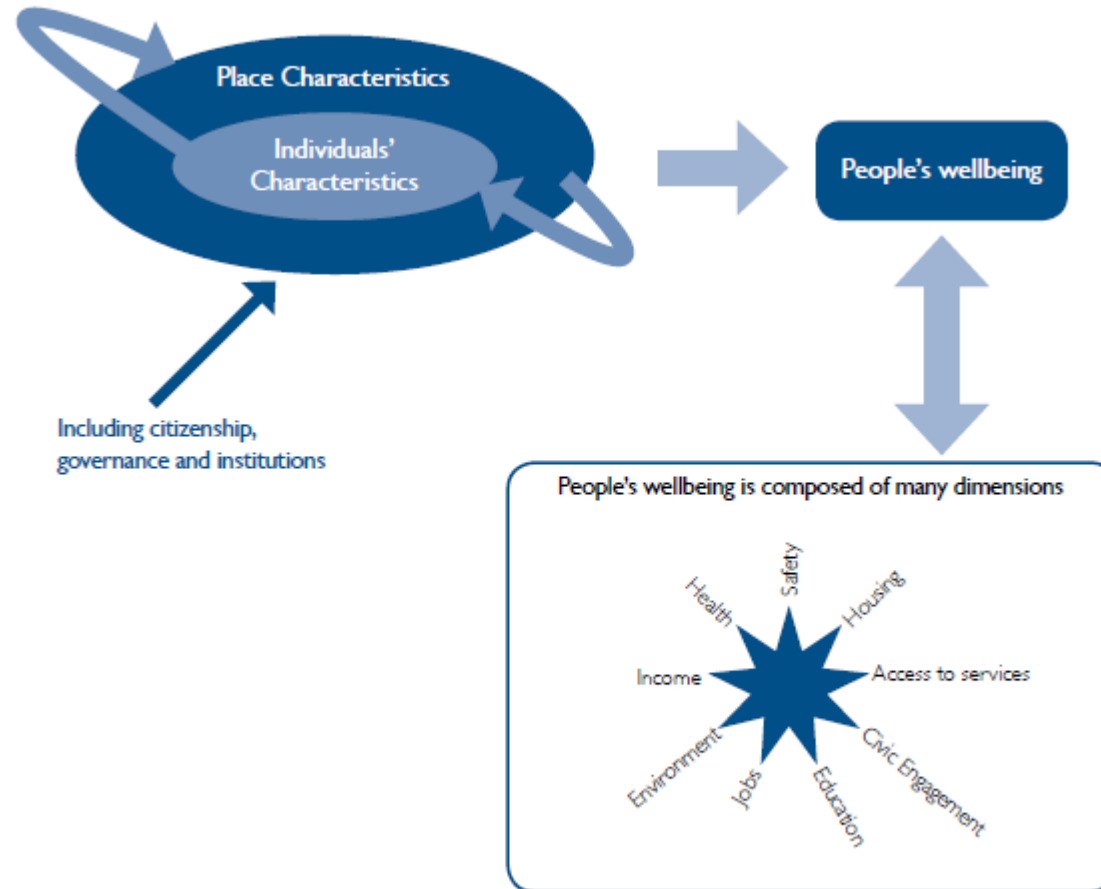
Place Characteristics

Individuals' Characteristics

People's wellbeing

Including citizenship, governance and institutions

People's wellbeing is composed of many dimensions

Health

Safety

Housing

Income

Access to services

Environment

Jobs

Education

Civic Engagement